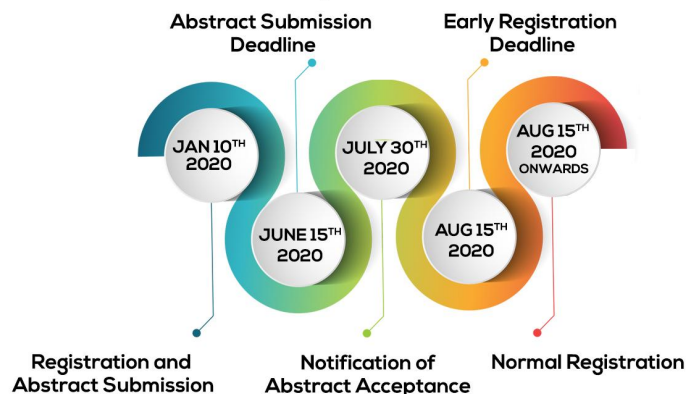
Abstract Submission Deadline

Early Registration Deadline

JAN $10^{TH}$ 2020

JUNE $15^{TH}$ 2020

JULY $30^{TH}$ 2020

AUG $15^{TH}$ 2020

AUG $15^{TH}$ 2020 ONWARDS

Registration and Abstract Submission

Notification of Abstract Acceptance

Normal Registration